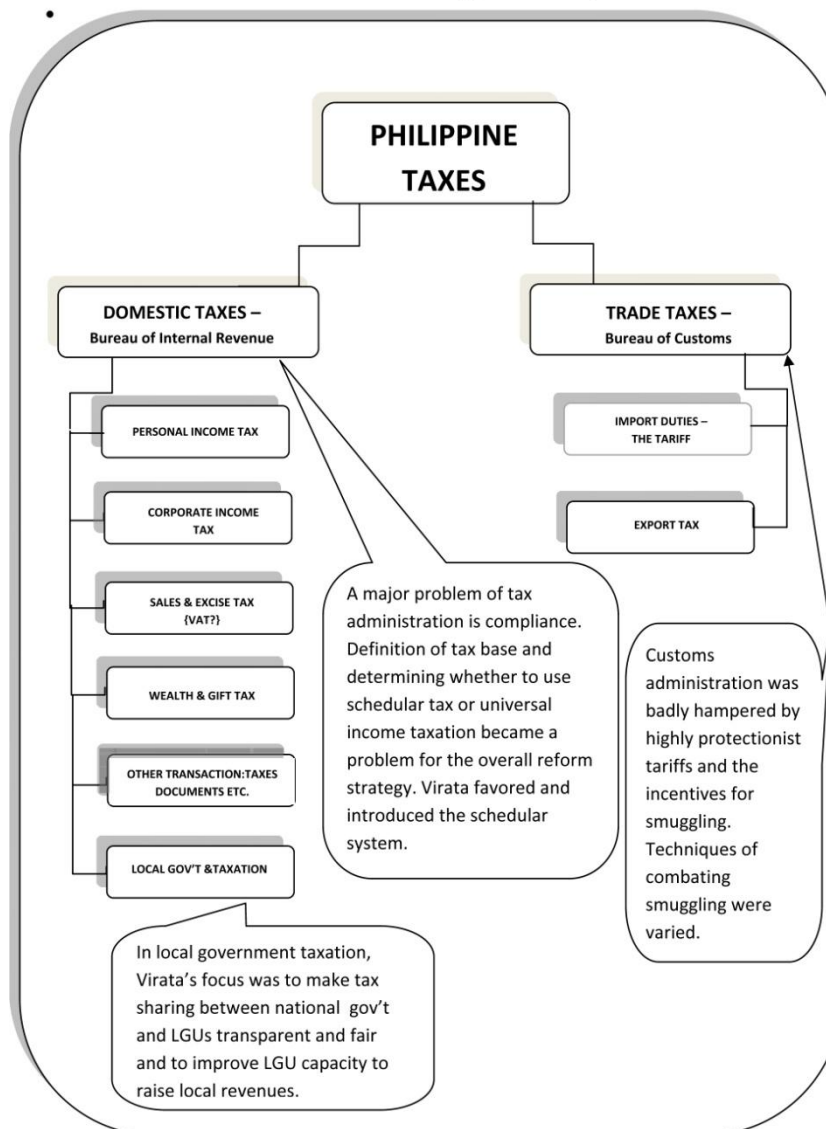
•

PHILIPPINE TAXES

DOMESTIC TAXES – Bureau of Internal Revenue

TRADE TAXES – Bureau of Customs

PERSONAL INCOME TAX

CORPORATE INCOME TAX

SALES & EXCISE TAX {VAT?}

WEALTH & GIFT TAX

OTHER TRANSACTION:TAXES DOCUMENTS ETC.

LOCAL GOV'T &TAXATION

IMPORT DUTIES – THE TARIFF

EXPORT TAX

A major problem of tax administration is compliance. Definition of tax base and determining whether to use schedular tax or universal income taxation became a problem for the overall reform strategy. Virata favored and introduced the schedular system.

Customs administration was badly hampered by highly protectionist tariffs and the incentives for smuggling. Techniques of combating smuggling were varied.

In local government taxation, Virata's focus was to make tax sharing between national gov't and LGUs transparent and fair and to improve LGU capacity to raise local revenues.